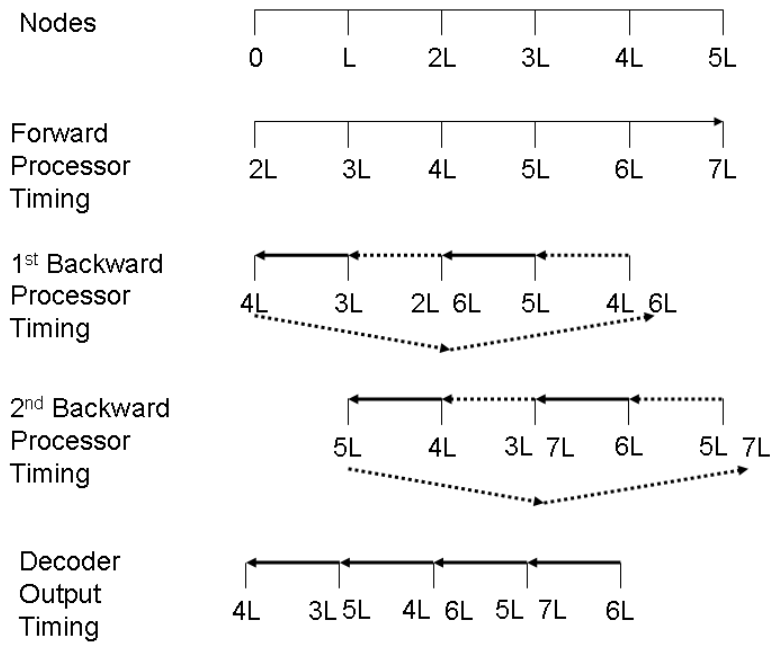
Nodes

0 L 2L 3L 4L 5L

Forward Processor Timing

2L 3L 4L 5L 6L 7L

1$^{st}$ Backward Processor Timing

4L 3L 2L 6L 5L 4L 6L

2$^{nd}$ Backward Processor Timing

5L 4L 3L 7L 6L 5L 7L

Decoder Output Timing

4L 3L 5L 4L 6L 5L 7L 6L